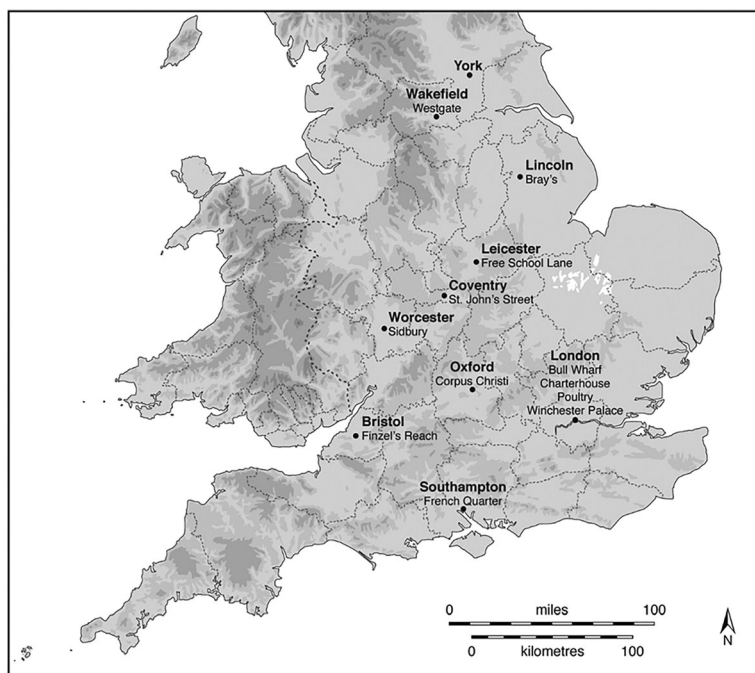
York

Wakefield
Westgate

Lincoln
Bray's

Leicester
Free School Lane

Coventry
St. John's Street

Worcester
Sidbury

Oxford
Corpus Christi

London
Bull Wharf
Charterhouse
Poultry
Winchester Palace

Bristol
Finzel's Reach

Southampton
French Quarter

0 miles 100
0 kilometres 100

N